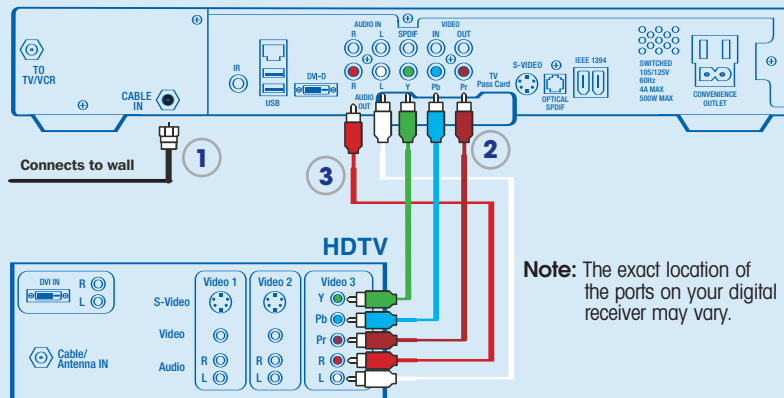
TO TV/VCR

CABLE IN

IR

USB

DVI-D

AUDIO IN
R L
R L
AUDIO OUT

SPDIF

VIDEO
IN OUT
Y Pb Pr

TV Pass Card

S-VIDEO

OPTICAL SPDIF

IEEE 1394

SWITCHED 105/125V 60Hz 4A MAX 500W MAX

CONVENIENCE OUTLET

1

Connects to wall

2

3

HDTV

DVI IN

R
L

Video 1
Video 2
Video 3

S-Video

Video

Audio

R
L
R
L

Y
Pb
Pr
R
L

Cable/ Antenna IN

Note: The exact location of the ports on your digital receiver may vary.